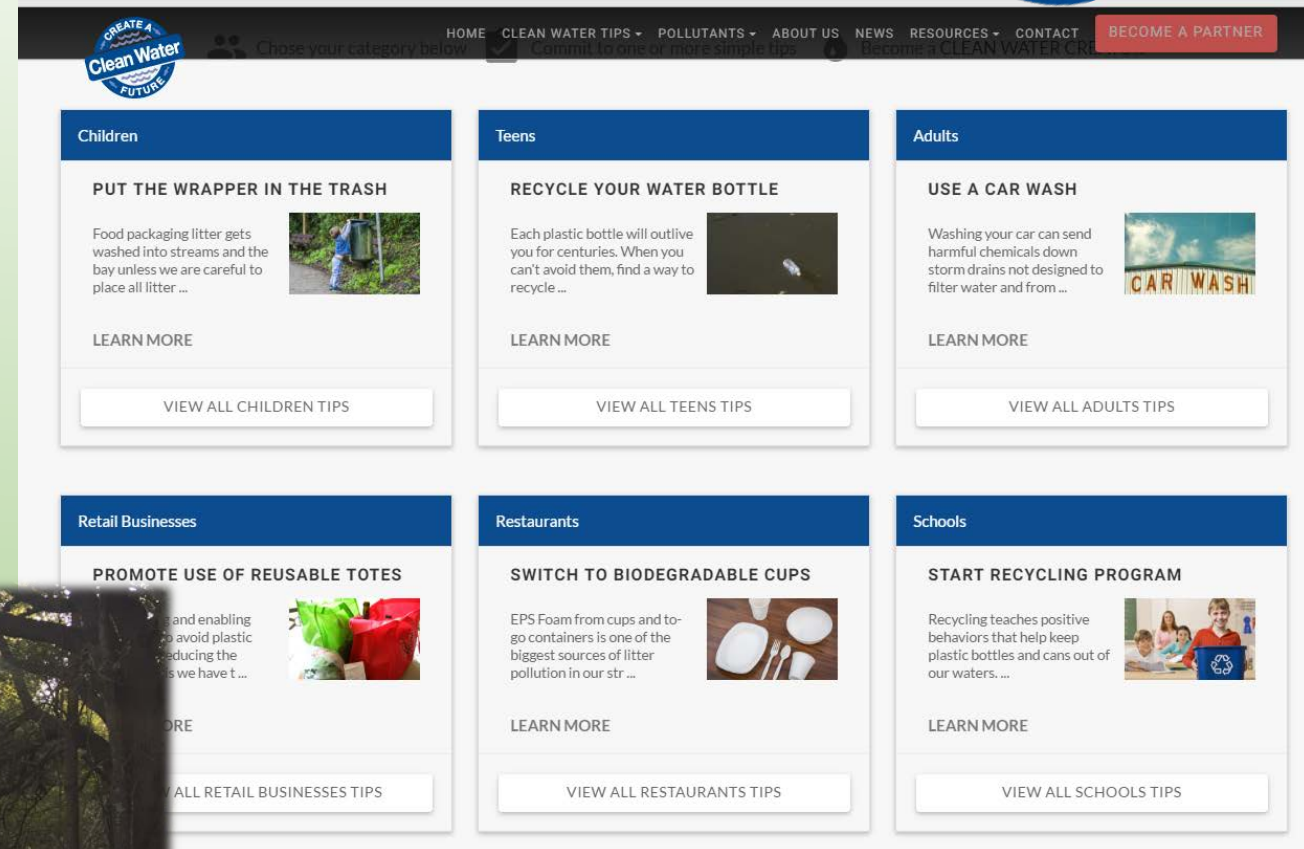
CREATE A Clean Water FUTURE

HOME CLEAN WATER TIPS ▾ POLLUTANTS ▾ ABOUT US NEWS RESOURCES ▾ CONTACT BECOME A PARTNER

Chose your category below Commit to one or more simple tips Become a CLEAN WATER CRE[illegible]

Children

PUT THE WRAPPER IN THE TRASH

Food packaging litter gets washed into streams and the bay unless we are careful to place all litter ...

LEARN MORE

VIEW ALL CHILDREN TIPS

Teens

RECYCLE YOUR WATER BOTTLE

Each plastic bottle will outlive you for centuries. When you can't avoid them, find a way to recycle ...

LEARN MORE

VIEW ALL TEENS TIPS

Adults

USE A CAR WASH

Washing your car can send harmful chemicals down storm drains not designed to filter water and from ...

CAR WASH

LEARN MORE

VIEW ALL ADULTS TIPS

Retail Businesses

PROMOTE USE OF REUSABLE TOTES

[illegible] and enabling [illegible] avoid plastic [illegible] reducing the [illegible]s we have t ...

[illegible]ORE

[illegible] ALL RETAIL BUSINESSES TIPS

Restaurants

SWITCH TO BIODEGRADABLE CUPS

EPS Foam from cups and to-go containers is one of the biggest sources of litter pollution in our str ...

LEARN MORE

VIEW ALL RESTAURANTS TIPS

Schools

START RECYCLING PROGRAM

Recycling teaches positive behaviors that help keep plastic bottles and cans out of our waters. ...

LEARN MORE

VIEW ALL SCHOOLS TIPS